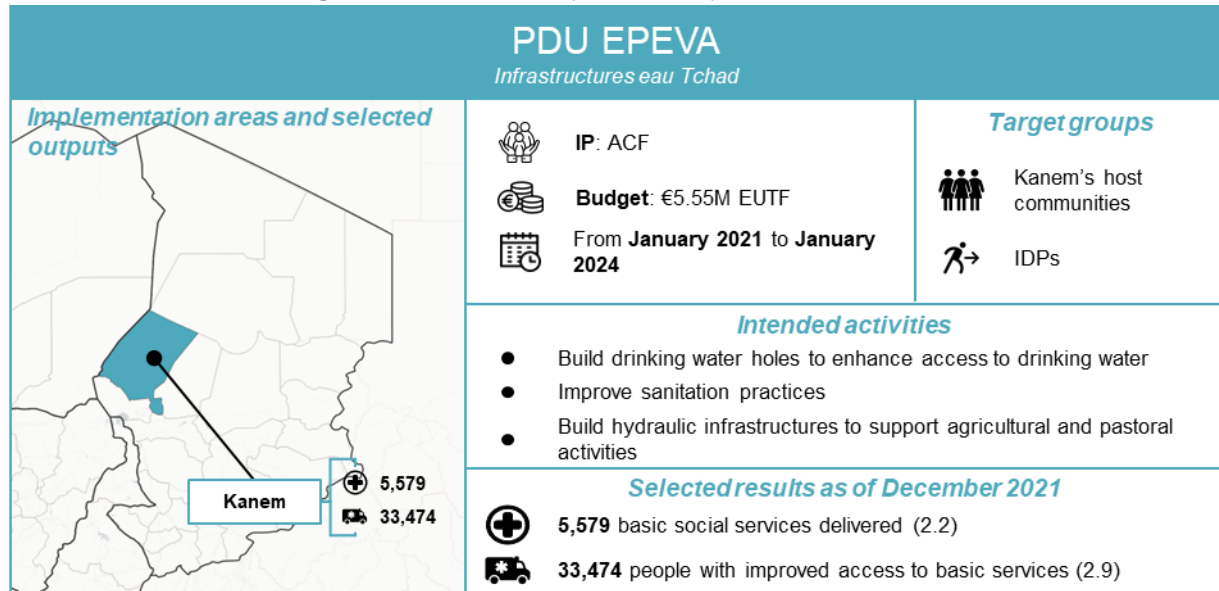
PDU EPEVA

Infrastructures eau Tchad

Implementation areas and selected outputs

Kanem

5,579

33,474

IP: ACF

Budget: €5.55M EUTF

From January 2021 to January 2024

Target groups

Kanem's host communities

IDPs

Intended activities

- Build drinking water holes to enhance access to drinking water
- Improve sanitation practices
- Build hydraulic infrastructures to support agricultural and pastoral activities

Selected results as of December 2021

5,579 basic social services delivered (2.2)

33,474 people with improved access to basic services (2.9)